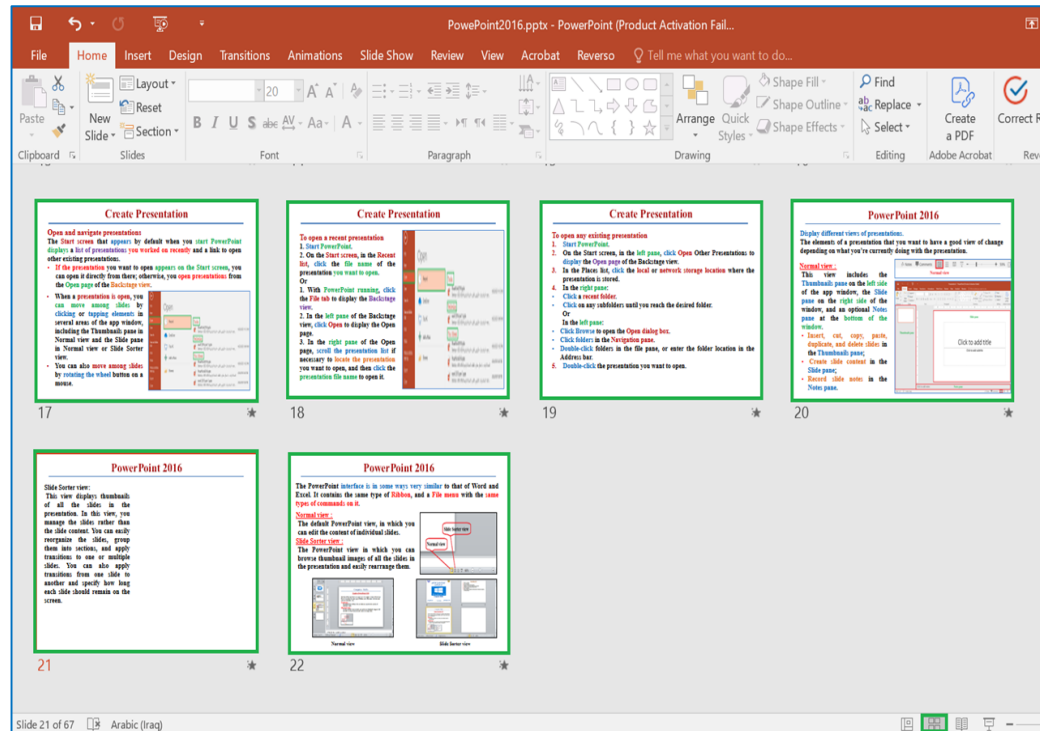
PowerPoint2016.pptx - PowerPoint (Product Activation Fail...

File Home Insert Design Transitions Animations Slide Show Review View Acrobat Reverso Tell me what you want to do...

Paste New Slide Layout Reset Section Clipboard Slides Font Paragraph Arrange Quick Styles Shape Fill Shape Outline Shape Effects Drawing Find Replace Select Editing Create a PDF Adobe Acrobat Correct

Create Presentation

Open and navigate presentations
The Start screen that appears by default when you start PowerPoint displays a list of presentations you worked on recently and a link to open other existing presentations.
• If the presentation you want to open appears on the Start screen, you can open it directly from there; otherwise, you open presentations from the Open page of the Backstage view.
• When a presentation is open, you can move among slides by clicking or tapping elements in several areas of the app window, including the Thumbnails pane in Normal view and the Slide pane in Normal view or Slide Sorter view.
• You can also move among slides by rotating the wheel button on a mouse.

17

Create Presentation

To open a recent presentation
1. Start PowerPoint.
2. On the Start screen, in the Recent list, click the file name of the presentation you want to open.
Or
1. With PowerPoint running, click the File tab to display the Backstage view.
2. In the left pane of the Backstage view, click Open to display the Open page.
3. In the right pane of the Open page, scroll the presentation list if necessary to locate the presentation you want to open, and then click the presentation file name to open it.

18

Create Presentation

To open any existing presentation
1. Start PowerPoint.
2. On the Start screen, in the left pane, click Open Other Presentations to display the Open page of the Backstage view.
3. In the Places list, click the local or network storage location where the presentation is stored.
4. In the right pane:
• Click a recent folder.
• Click on any subfolders until you reach the desired folder.
Or
In the left pane:
• Click Browse to open the Open dialog box.
• Click folders in the Navigation pane.
• Double-click folders in the file pane, or enter the folder location in the Address bar.
5. Double-click the presentation you want to open.

19

PowerPoint 2016

Display different views of presentations.
The elements of a presentation that you want to have a good view of change depending on what you're currently doing with the presentation.
Normal view :
This view includes the Thumbnails pane on the left side of the app window, the Slide pane on the right side of the window, and an optional Notes pane at the bottom of the window.
• Insert, cut, copy, paste, duplicate, and delete slides in the Thumbnails pane;
• Create slide content in the Slide pane;
• Record slide notes in the Notes pane.

Click to add title

20

PowerPoint 2016

Slide Sorter view:
This view displays thumbnails of all the slides in the presentation. In this view, you manage the slides rather than the slide content. You can easily reorganize the slides, group them into sections, and apply transitions to one or multiple slides. You can also apply transitions from one slide to another and specify how long each slide should remain on the screen.

21

PowerPoint 2016

The PowerPoint interface is in some ways very similar to that of Word and Excel. It contains the same type of Ribbon, and a File menu with the same types of commands on it.
Normal view :
The default PowerPoint view, in which you can edit the content of individual slides.
Slide Sorter view :
The PowerPoint view in which you can browse thumbnail images of all the slides in the presentation and easily rearrange them.

Slide Sorter view
Normal view
Normal view
Slide Sorter view

22

Slide 21 of 67 Arabic (Iraq)